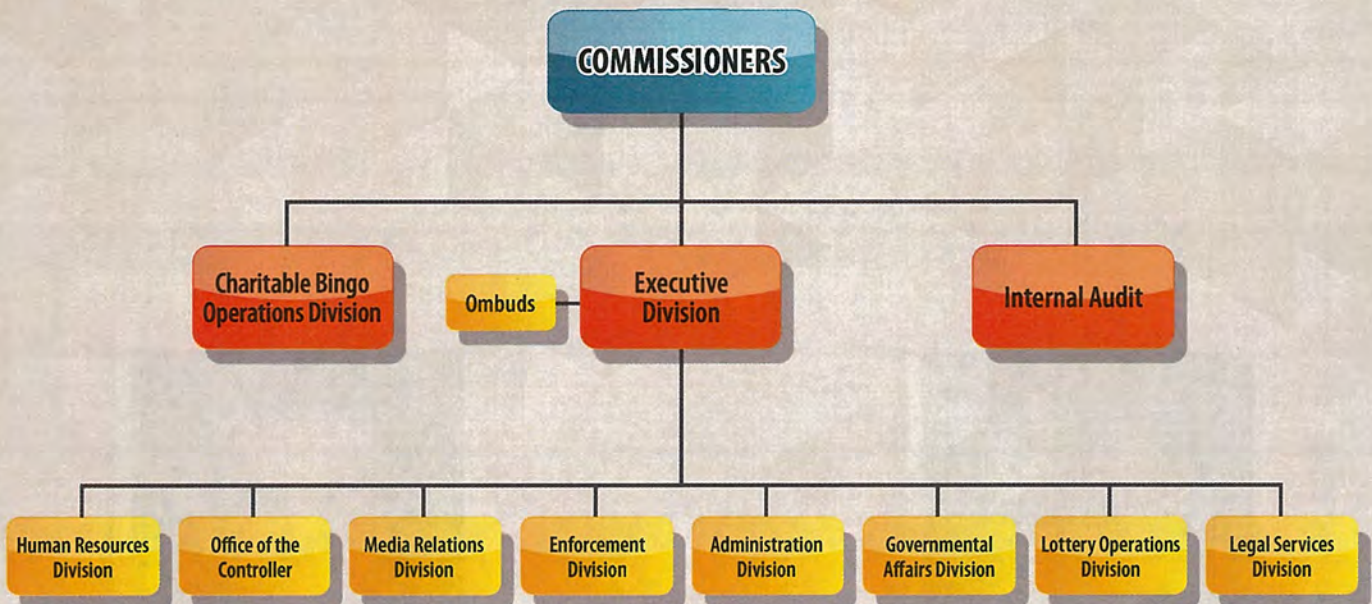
COMMISSIONERS

Charitable Bingo Operations Division

Ombuds

Executive Division

Internal Audit

Human Resources Division

Office of the Controller

Media Relations Division

Enforcement Division

Administration Division

Governmental Affairs Division

Lottery Operations Division

Legal Services Division